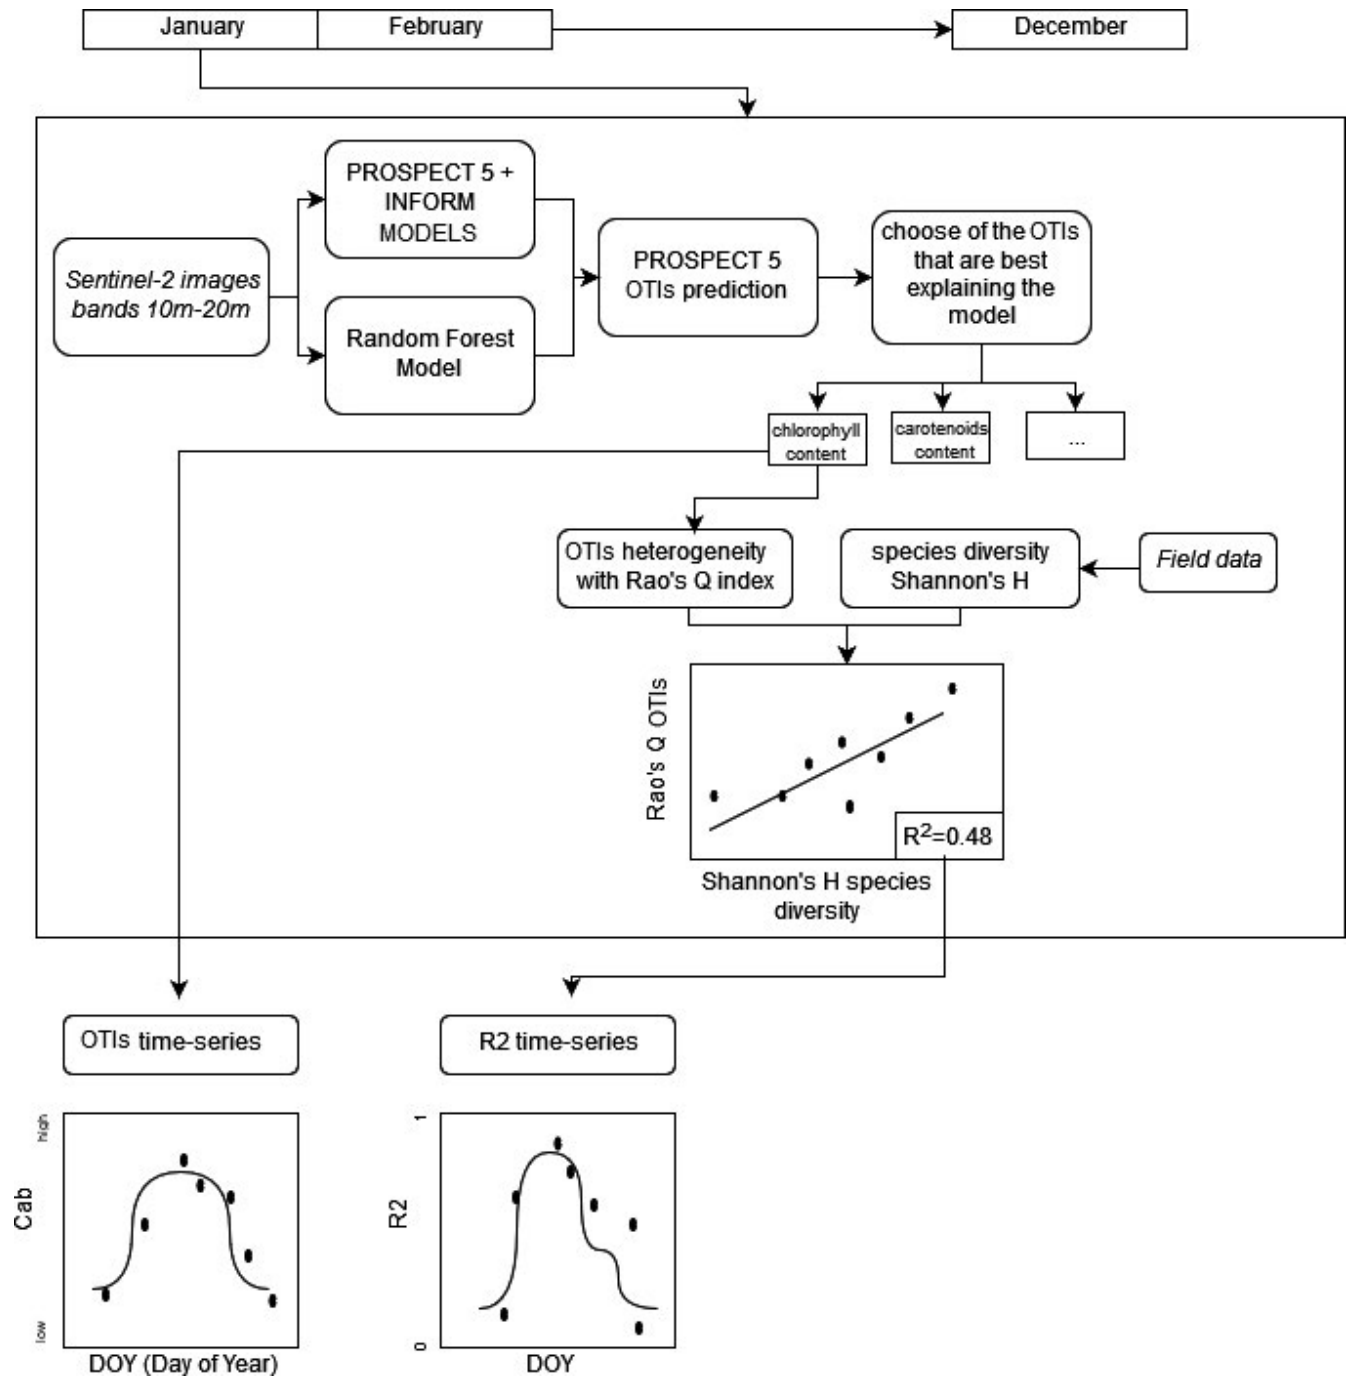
January February December

Sentinel-2 images bands 10m-20m

PROSPECT 5 + INFORM MODELS

Random Forest Model

PROSPECT 5 OTIs prediction

choose of the OTIs that are best explaining the model

chlorophyll content

carotenoids content

...

OTIs heterogeneity with Rao's Q index

species diversity Shannon's H

Field data

Rao's Q OTIs

$R^2$=0.48

Shannon's H species diversity

OTIs time-series

R2 time-series

high

Cab

low

DOY (Day of Year)

1

R2

0

DOY